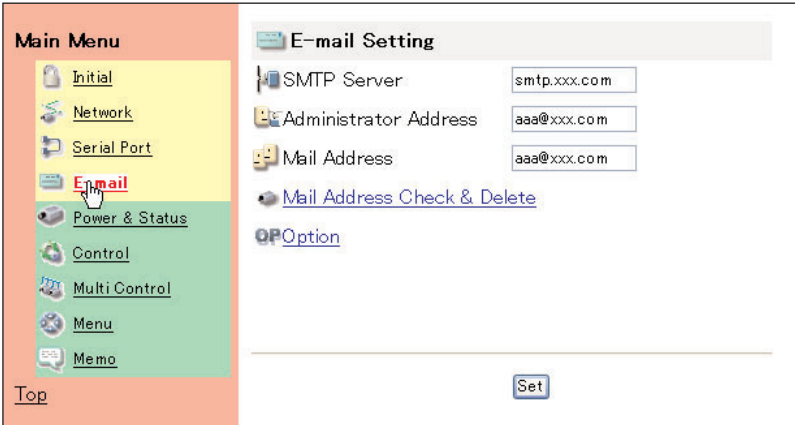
Main Menu

Initial

Network

Serial Port

E-mail

Power & Status

Control

Multi Control

Menu

Memo

Top

E-mail Setting

SMTP Server smtp.xxx.com

Administrator Address aaa@xxx.com

Mail Address aaa@xxx.com

Mail Address Check & Delete

OP Option

Set